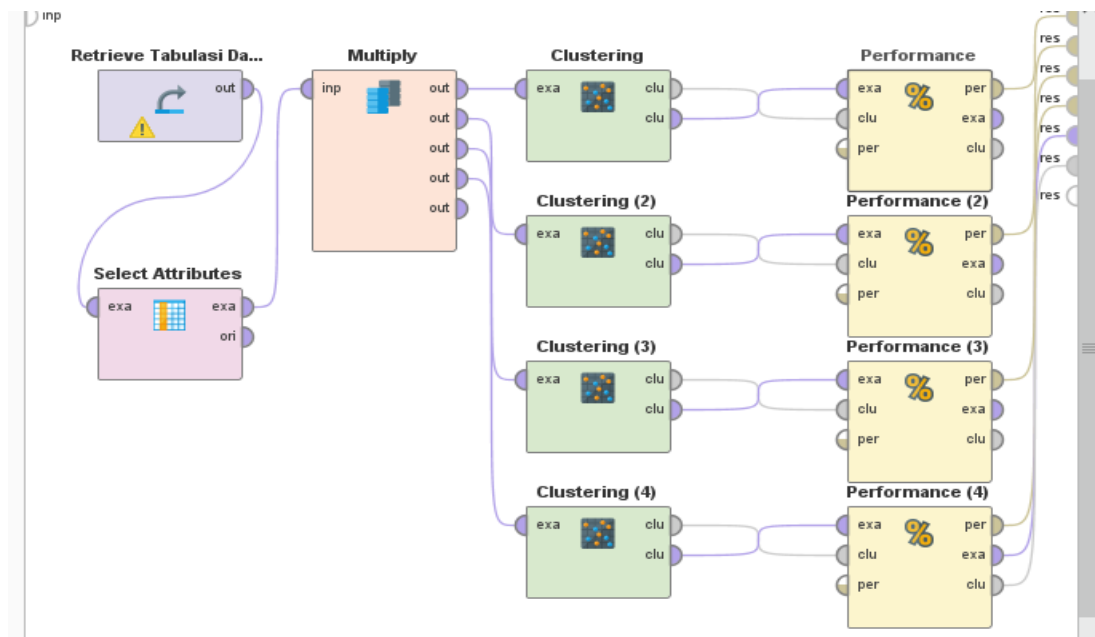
inp

Retrieve Tabulasi Da...
out

Select Attributes
exa
exa
ori

Multiply
inp
out
out
out
out
out

Clustering
exa
clu
clu

Clustering (2)
exa
clu
clu

Clustering (3)
exa
clu
clu

Clustering (4)
exa
clu
clu

Performance
exa
clu
per
per
exa
clu

Performance (2)
exa
clu
per
per
exa
clu

Performance (3)
exa
clu
per
per
exa
clu

Performance (4)
exa
clu
per
per
exa
clu

res
res
res
res
res
res
res